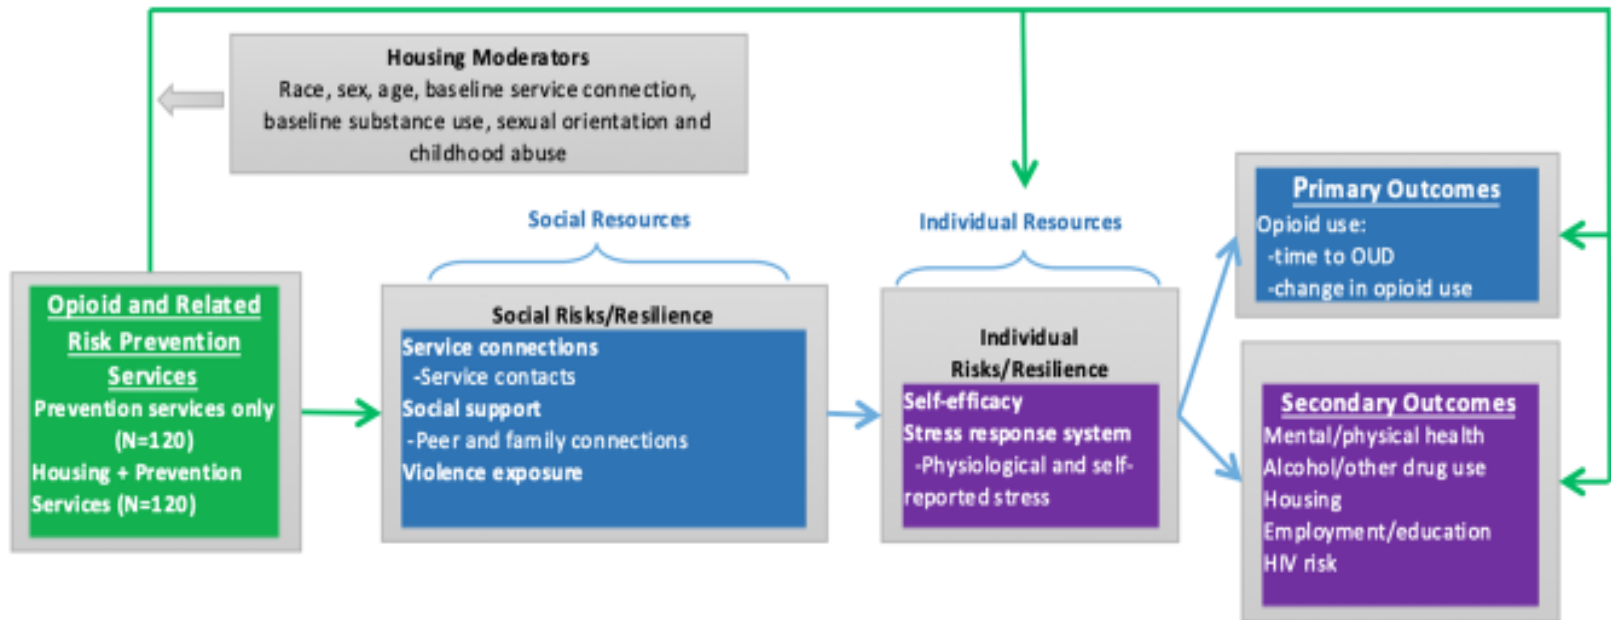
Housing Moderators
Race, sex, age, baseline service connection, baseline substance use, sexual orientation and childhood abuse

Opioid and Related Risk Prevention Services
Prevention services only (N=120)
Housing + Prevention Services (N=120)

Social Resources

Social Risks/Resilience
Service connections
-Service contacts
Social support
-Peer and family connections
Violence exposure

Individual Resources

Individual Risks/Resilience
Self-efficacy
Stress response system
-Physiological and self-reported stress

Primary Outcomes
Opioid use:
-time to OUD
-change in opioid use

Secondary Outcomes
Mental/physical health
Alcohol/other drug use
Housing
Employment/education
HIV risk